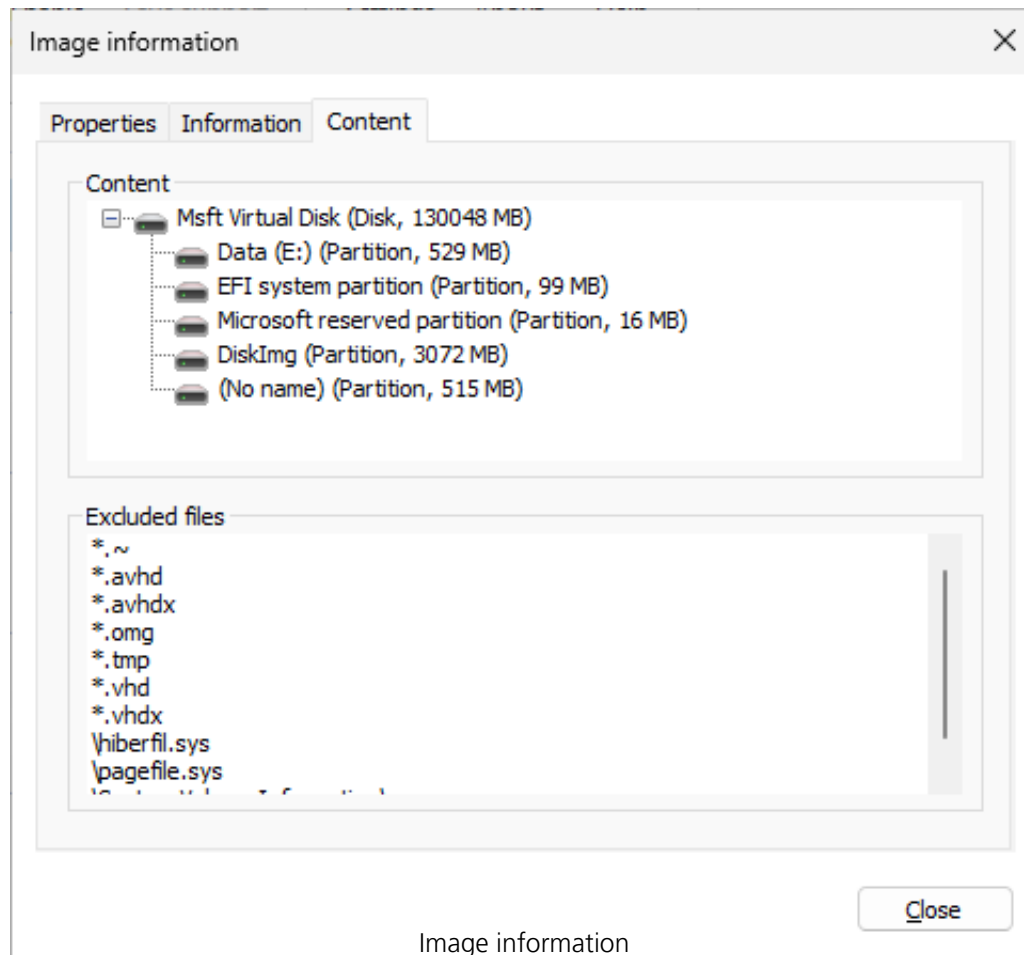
Image information

Properties Information Content

Content

Msft Virtual Disk (Disk, 130048 MB)
Data (E:) (Partition, 529 MB)
EFI system partition (Partition, 99 MB)
Microsoft reserved partition (Partition, 16 MB)
DiskImg (Partition, 3072 MB)
(No name) (Partition, 515 MB)

Excluded files

*.~
*.avhd
*.avhdx
*.omg
*.tmp
*.vhd
*.vhdx
\hiberfil.sys
\pagefile.sys
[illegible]

Close

Image information